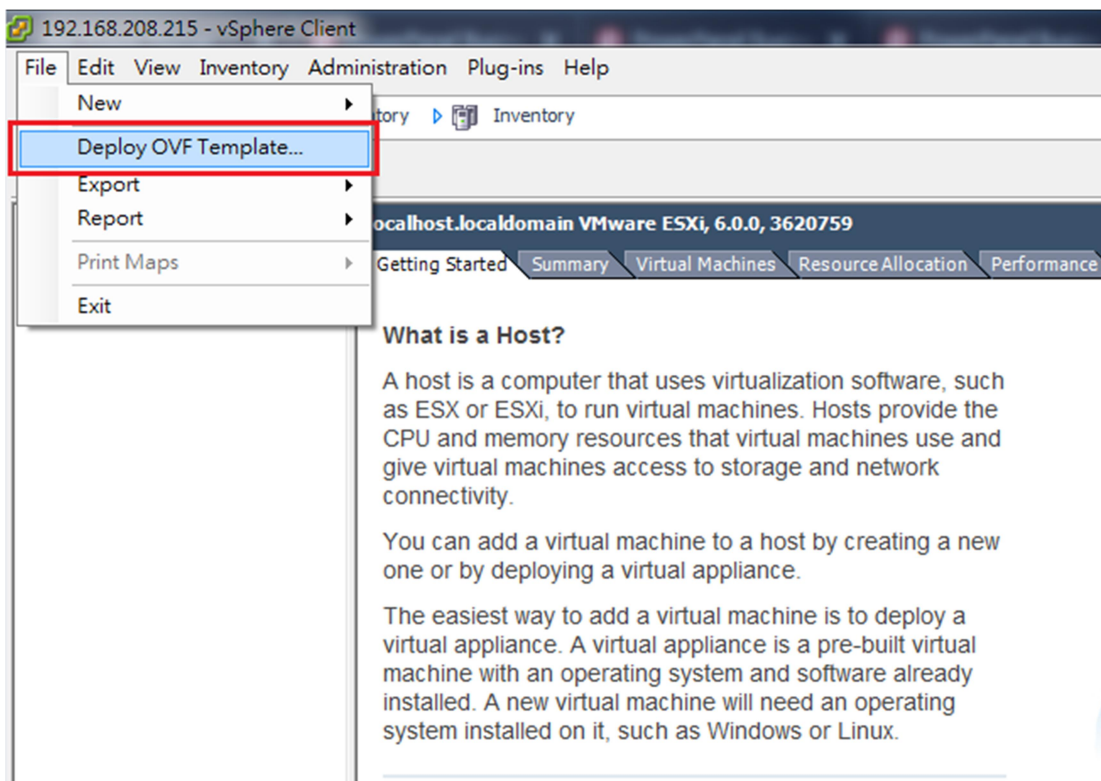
192.168.208.215 - vSphere Client

File Edit View Inventory Administration Plug-ins Help

New
Deploy OVF Template...
Export
Report
Print Maps
Exit

tory Inventory

ocalhost.localdomain VMware ESXi, 6.0.0, 3620759

Getting Started Summary Virtual Machines Resource Allocation Performance

What is a Host?

A host is a computer that uses virtualization software, such as ESX or ESXi, to run virtual machines. Hosts provide the CPU and memory resources that virtual machines use and give virtual machines access to storage and network connectivity.

You can add a virtual machine to a host by creating a new one or by deploying a virtual appliance.

The easiest way to add a virtual machine is to deploy a virtual appliance. A virtual appliance is a pre-built virtual machine with an operating system and software already installed. A new virtual machine will need an operating system installed on it, such as Windows or Linux.